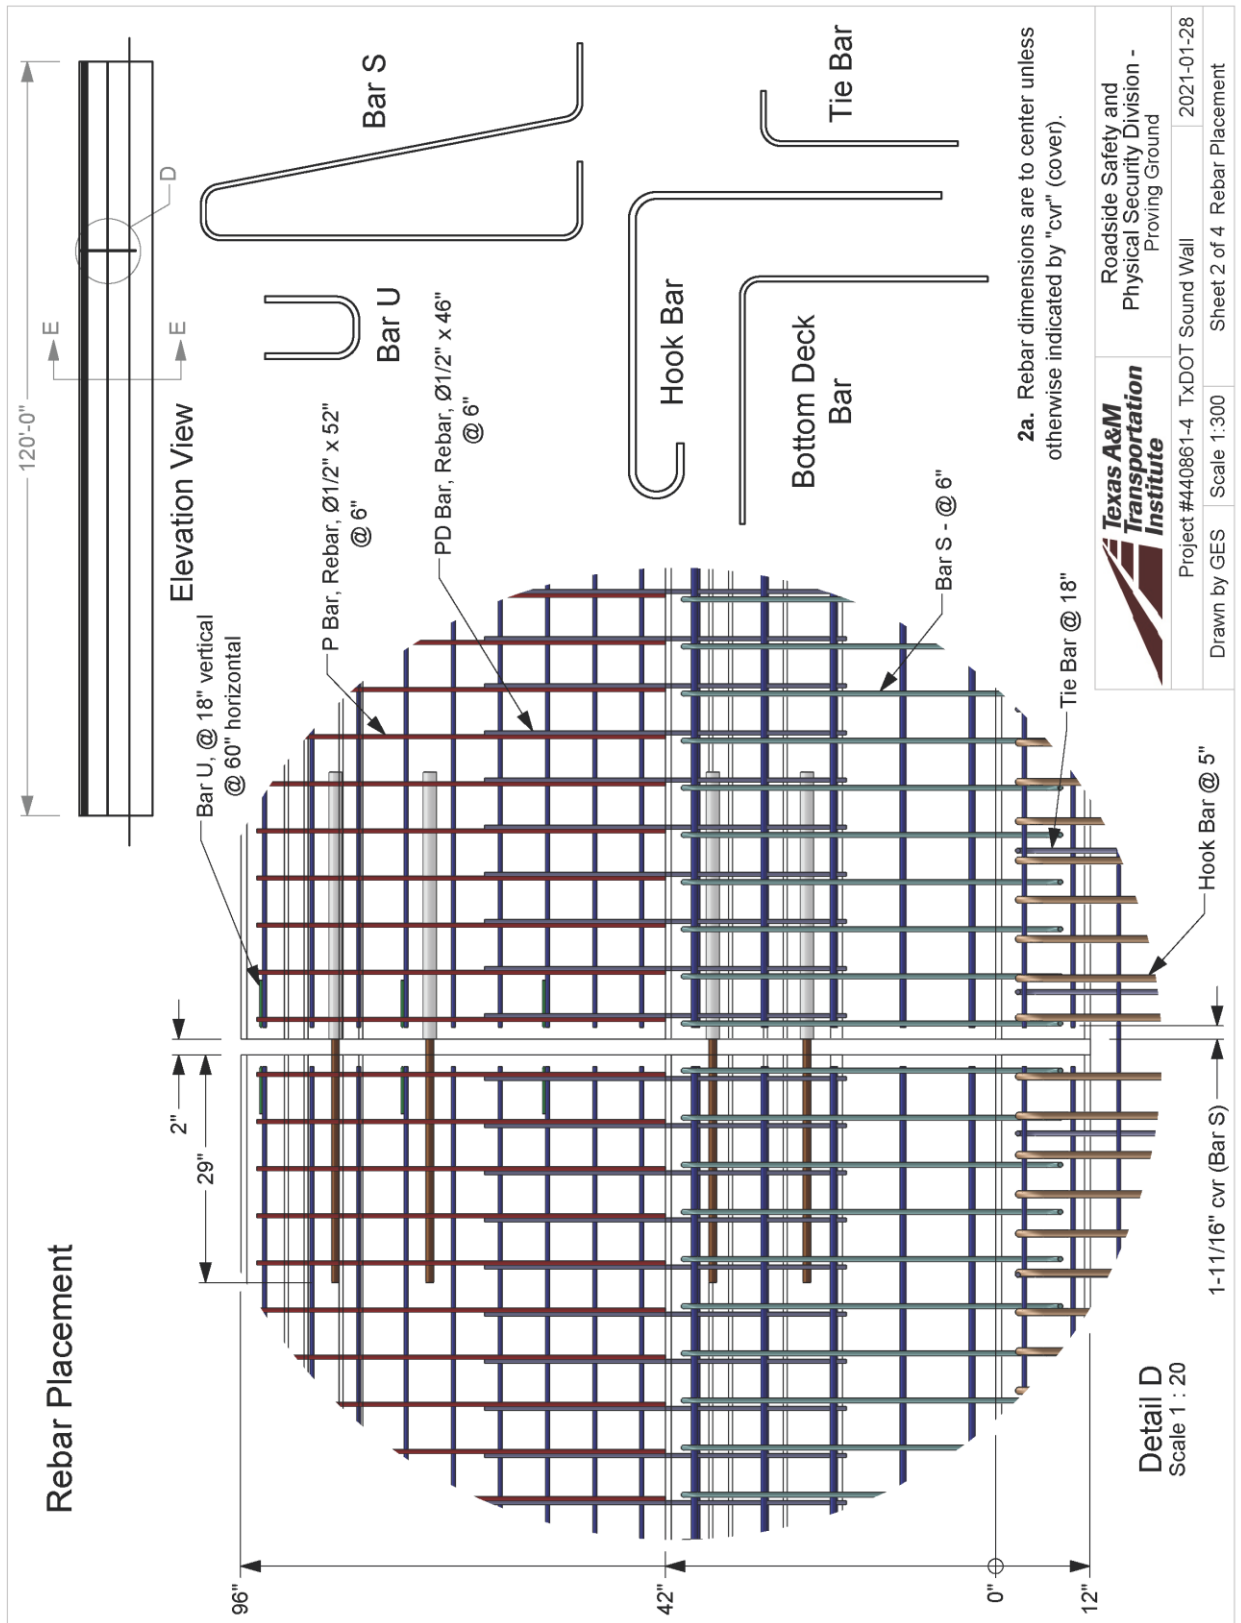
Rebar Placement

Elevation View

120'-0"

E

E

D

Bar S

Bar U

Hook Bar

Bottom Deck Bar

Tie Bar

2a. Rebar dimensions are to center unless otherwise indicated by "cvr" (cover).

Bar U, @ 18" vertical @ 60" horizontal

P Bar, Rebar, Ø1/2" x 52" @ 6"

PD Bar, Rebar, Ø1/2" x 46" @ 6"

Bar S - @ 6"

Tie Bar @ 18"

Hook Bar @ 5"

2"

29"

1-11/16" cvr (Bar S)

96"

42"

0"

12"

Detail D
Scale 1 : 20

Texas A&M Transportation Institute

Roadside Safety and Physical Security Division - Proving Ground

| Project #440861-4 | TxDOT Sound Wall | 2021-01-28 |
|---|---|---|
| Drawn by GES | Scale 1:300 | Sheet 2 of 4 Rebar Placement |